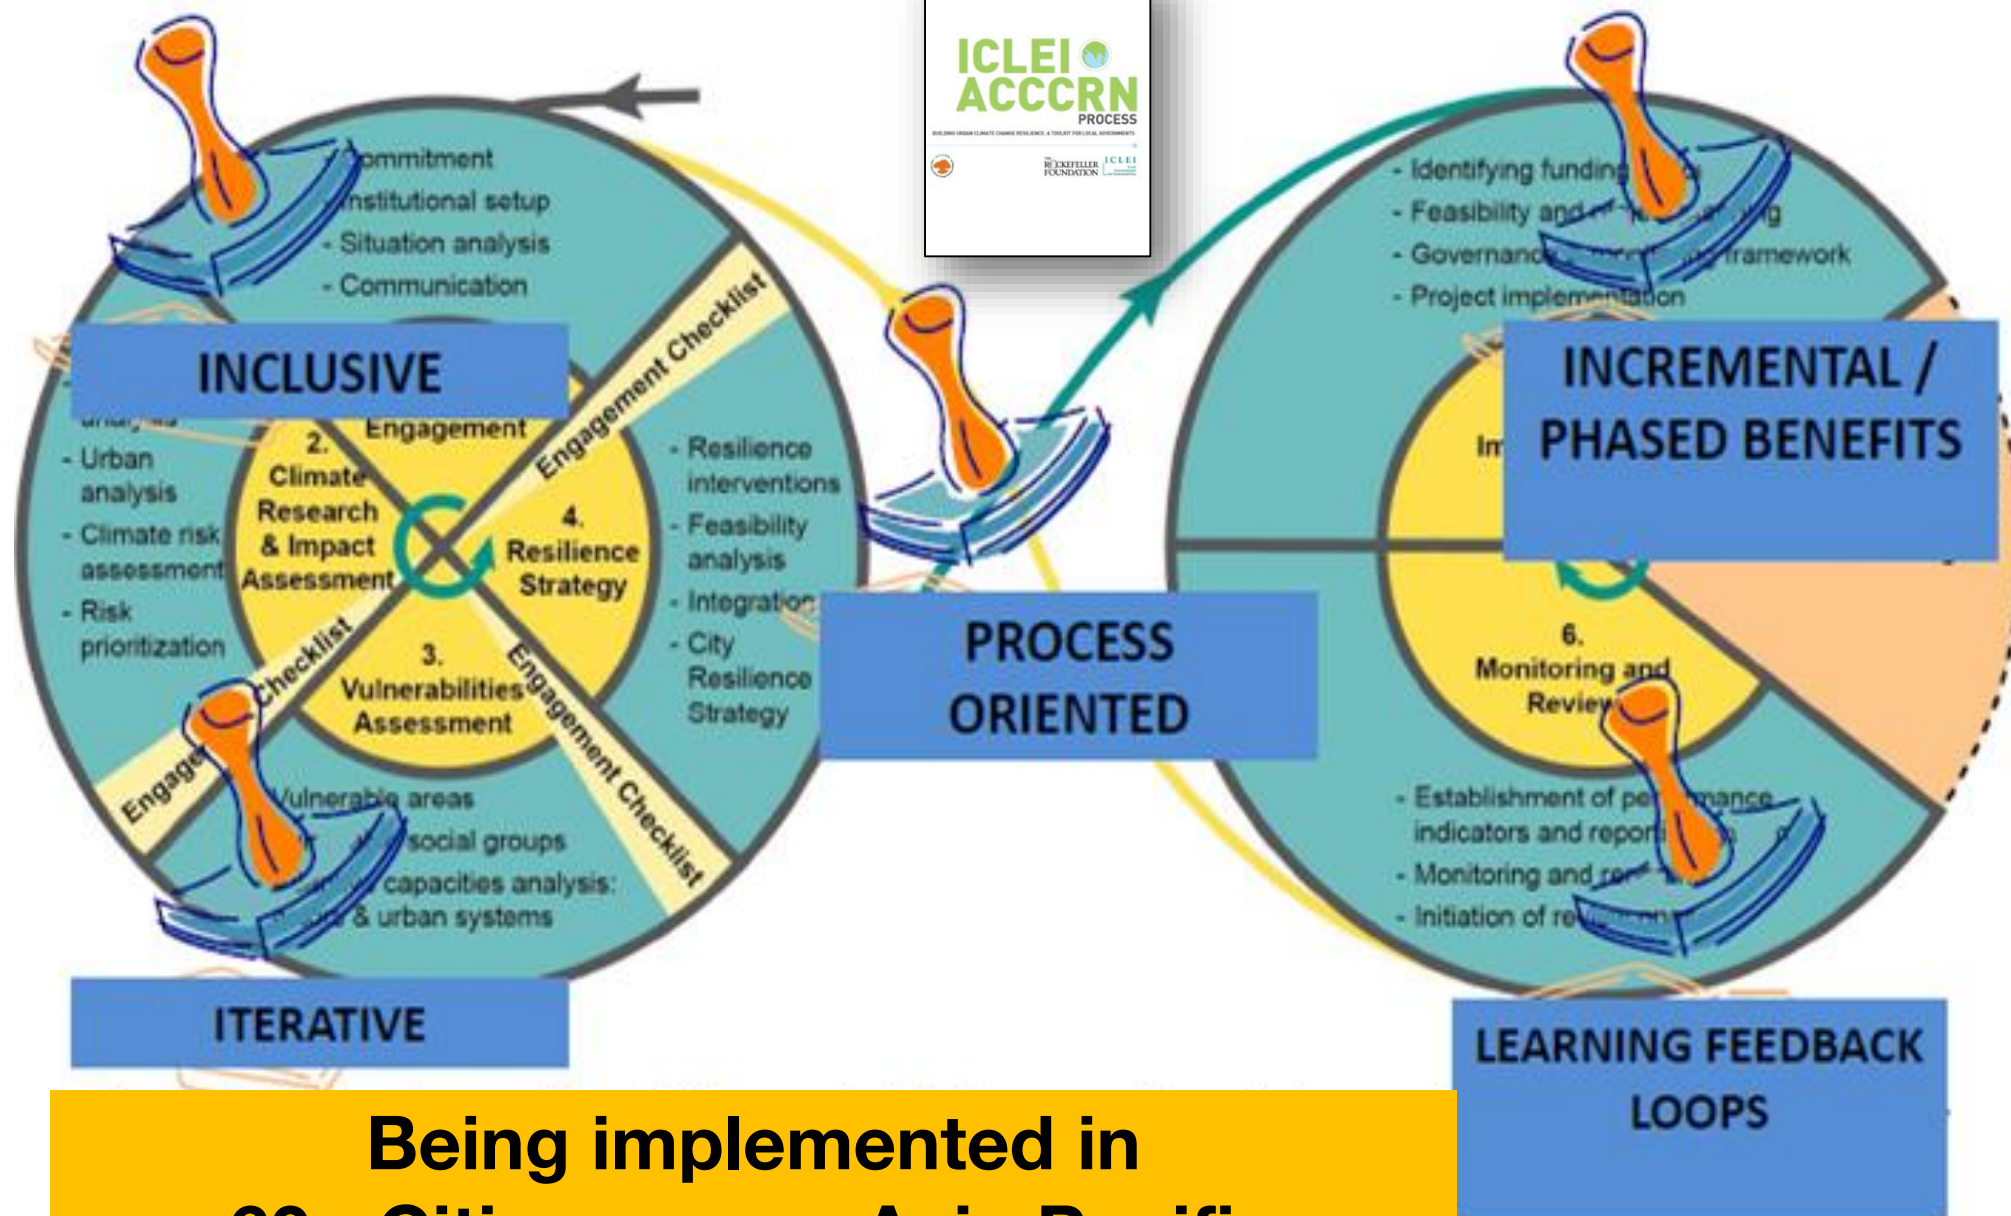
ICLEI ACCCRN PROCESS

BUILDING URBAN CLIMATE CHANGE RESILIENCE: A TOOLKIT FOR LOCAL GOVERNMENTS

THE ROCKEFELLER FOUNDATION

ICLEI

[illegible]ommitment

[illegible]nstitutional setup

- Situation analysis

- Communication

INCLUSIVE

- Urban analysis

- Climate risk assessment

- Risk prioritization

2. Climate Research & Impact Assessment

Engagement

Engagement Checklist

4. Resilience Strategy

- Resilience interventions

- Feasibility analysis

- Integration

- City Resilience Strategy

3. Vulnerabilities Assessment

Engagement Checklist

Engage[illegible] Checklist

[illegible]ulnerable areas

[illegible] social groups

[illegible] capacities analysis:

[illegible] & urban systems

ITERATIVE

PROCESS ORIENTED

- Identifying funding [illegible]

- Feasibility and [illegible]

- Governanc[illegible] framework

- Project implementation

INCREMENTAL / PHASED BENEFITS

Im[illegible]

6. Monitoring and Review

- Establishment of pe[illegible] indicators and repor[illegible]

- Monitoring and re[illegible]

- Initiation of re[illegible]

LEARNING FEEDBACK LOOPS

Being implemented in

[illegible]